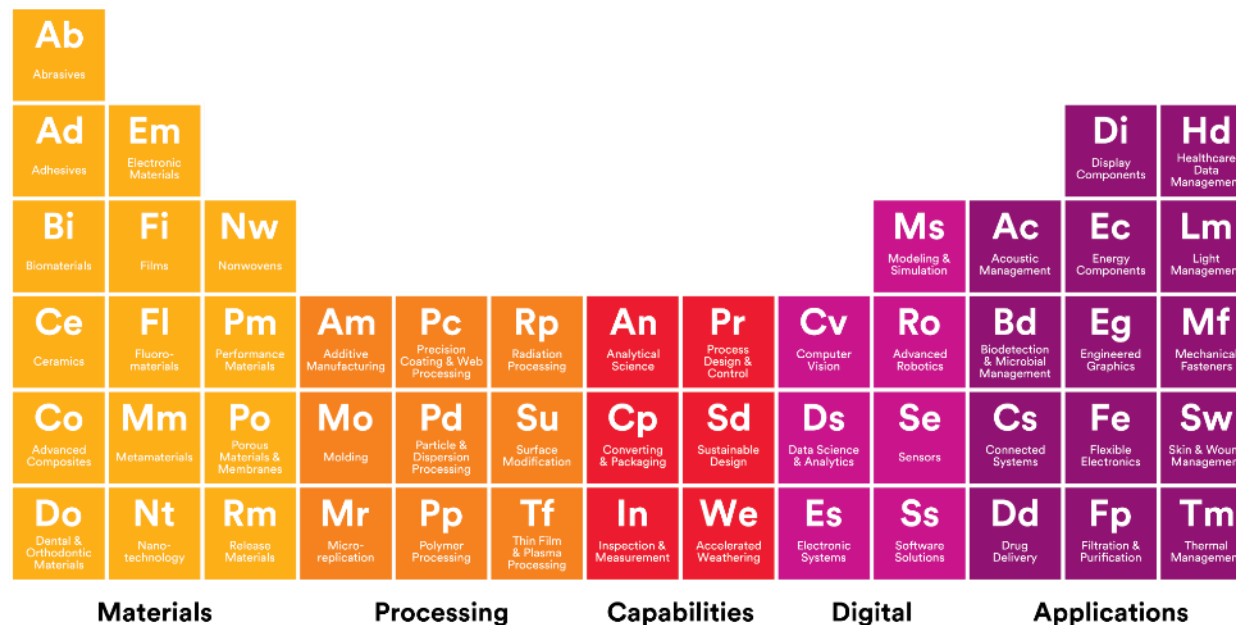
| | | | | | | | | | | | | |
|---|---|---|---|---|---|---|---|---|---|---|---|---|
| Ab Abrasives | | | | | | | | | | | | |
| Ad Adhesives | Em Electronic Materials | | | | | | | | | | Di Display Components | Hd Healthcare Data Managemen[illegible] |
| Bi Biomaterials | Fi Films | Nw Nonwovens | | | | | | | Ms Modeling & Simulation | Ac Acoustic Management | Ec Energy Components | Lm Light Managemen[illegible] |
| Ce Ceramics | Fl Fluoro-materials | Pm Performance Materials | Am Additive Manufacturing | Pc Precision Coating & Web Processing | Rp Radiation Processing | An Analytical Science | Pr Process Design & Control | Cv Computer Vision | Ro Advanced Robotics | Bd Biodetection & Microbial Management | Eg Engineered Graphics | Mf Mechanical Fasteners |
| Co Advanced Composites | Mm Metamaterials | Po Porous Materials & Membranes | Mo Molding | Pd Particle & Dispersion Processing | Su Surface Modification | Cp Converting & Packaging | Sd Sustainable Design | Ds Data Science & Analytics | Se Sensors | Cs Connected Systems | Fe Flexible Electronics | Sw Skin & Woun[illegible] Managemen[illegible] |
| Do Dental & Orthodontic Materials | Nt Nano-technology | Rm Release Materials | Mr Micro-replication | Pp Polymer Processing | Tf Thin Film & Plasma Processing | In Inspection & Measurement | We Accelerated Weathering | Es Electronic Systems | Ss Software Solutions | Dd Drug Delivery | Fp Filtration & Purification | Tm Thermal Managemen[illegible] |

Materials Processing Capabilities Digital Applications